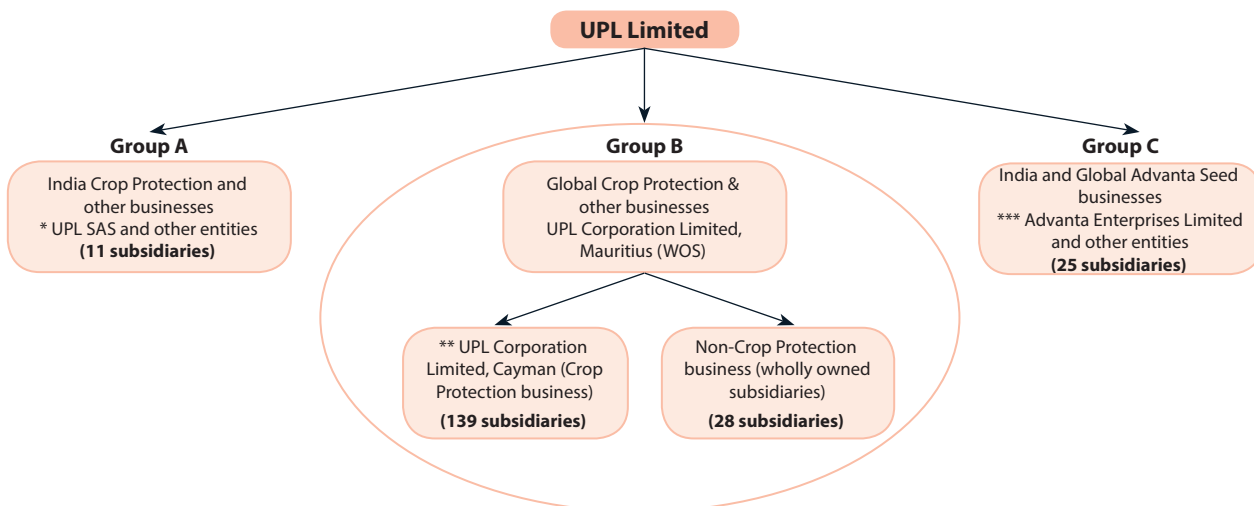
UPL Limited

Group A

India Crop Protection and other businesses
* UPL SAS and other entities
(11 subsidiaries)

Group B

Global Crop Protection & other businesses
UPL Corporation Limited, Mauritius (WOS)

** UPL Corporation Limited, Cayman (Crop Protection business)
(139 subsidiaries)

Non-Crop Protection business (wholly owned subsidiaries)
(28 subsidiaries)

Group C

India and Global Advanta Seed businesses
*** Advanta Enterprises Limited and other entities
(25 subsidiaries)